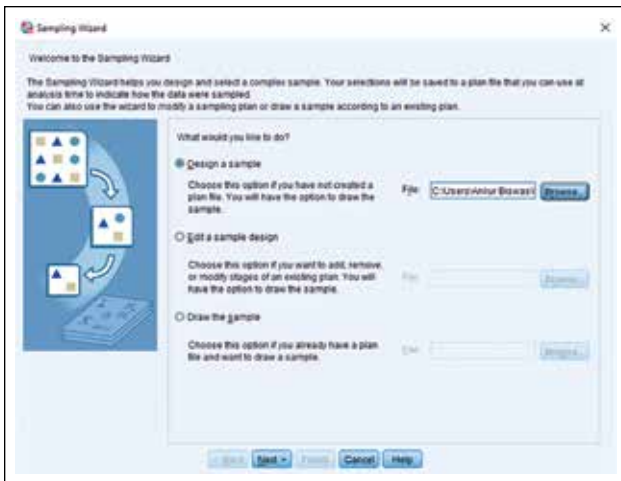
Sampling Wizard

Welcome to the Sampling Wizard

The Sampling Wizard helps you design and select a complex sample. Your selections will be saved to a plan file that you can use at analysis time to indicate how the data were sampled.
You can also use the wizard to modify a sampling plan or draw a sample according to an existing plan.

What would you like to do?

Design a sample

Choose this option if you have not created a plan file. You will have the option to draw the sample.

File: C:\Users\Anirul Biswas\ Browse...

Edit a sample design

Choose this option if you want to add, remove, or modify stages of an existing plan. You will have the option to draw the sample.

File: Browse...

Draw the sample

Choose this option if you already have a plan file and want to draw a sample.

File: Browse...

< Back Next > Finish Cancel Help